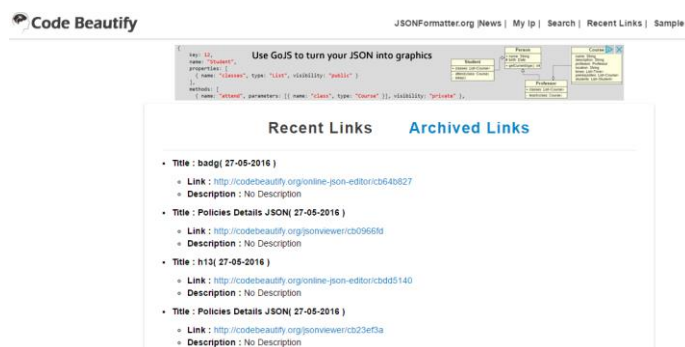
Code Beautify

JSONFormatter.org |News | My Ip | Search | Recent Links | Sample

Use GoJS to turn your JSON into graphics

key: 12,
name: "Student",
properties: [
{ name: "classes", type: "List", visibility: "public" }
],
methods: [
{ name: "attend", parameters: [{ name: "class", type: "Course" }], visibility: "private" },

Student
Person
Course
Professor

Recent Links Archived Links

• Title : badg( 27-05-2016 )
◦ Link : http://codebeautify.org/online-json-editor/cb64b827
◦ Description : No Description

• Title : Policies Details JSON( 27-05-2016 )
◦ Link : http://codebeautify.org/jsonviewer/cb0966fd
◦ Description : No Description

• Title : h13( 27-05-2016 )
◦ Link : http://codebeautify.org/online-json-editor/cbdd5140
◦ Description : No Description

• Title : Policies Details JSON( 27-05-2016 )
◦ Link : http://codebeautify.org/jsonviewer/cb23ef3a
◦ Description : No Description